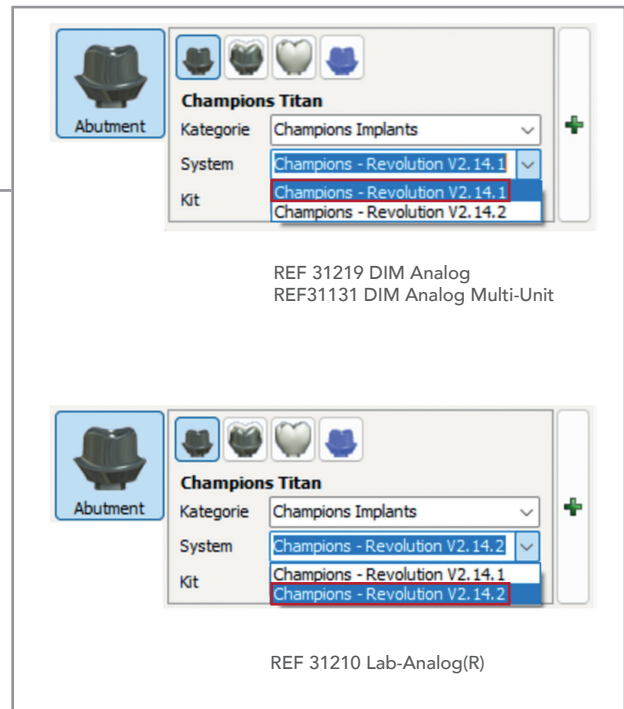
Abutment

Champions Titan

Kategorie Champions Implants

System Champions - Revolution V2.14.1

Kit

Champions - Revolution V2.14.1
Champions - Revolution V2.14.2

REF 31219 DIM Analog
REF31131 DIM Analog Multi-Unit

Abutment

Champions Titan

Kategorie Champions Implants

System Champions - Revolution V2.14.2

Kit

Champions - Revolution V2.14.1
Champions - Revolution V2.14.2

REF 31210 Lab-Analog(R)